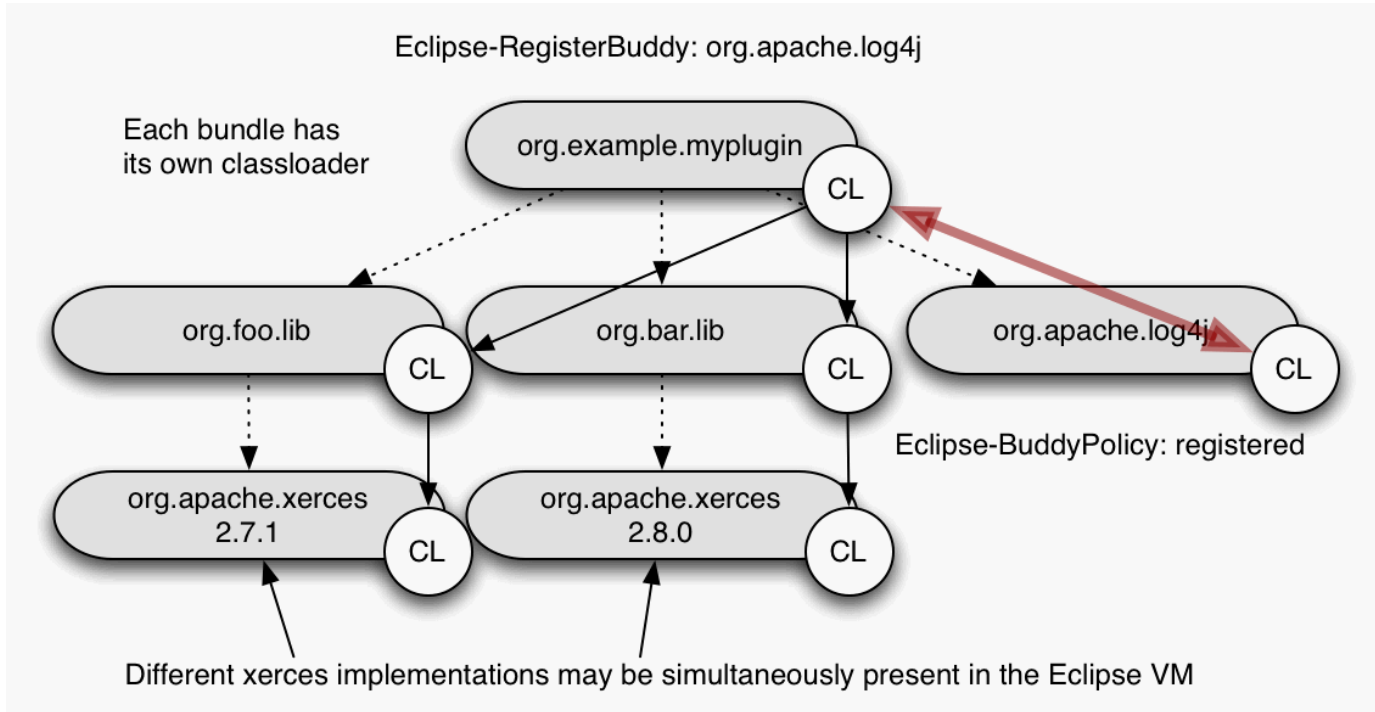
Eclipse-RegisterBuddy: org.apache.log4j

Each bundle has its own classloader

org.example.myplugin

CL

org.foo.lib

CL

org.bar.lib

CL

org.apache.log4j

CL

Eclipse-BuddyPolicy: registered

org.apache.xerces 2.7.1

CL

org.apache.xerces 2.8.0

CL

Different xerces implementations may be simultaneously present in the Eclipse VM